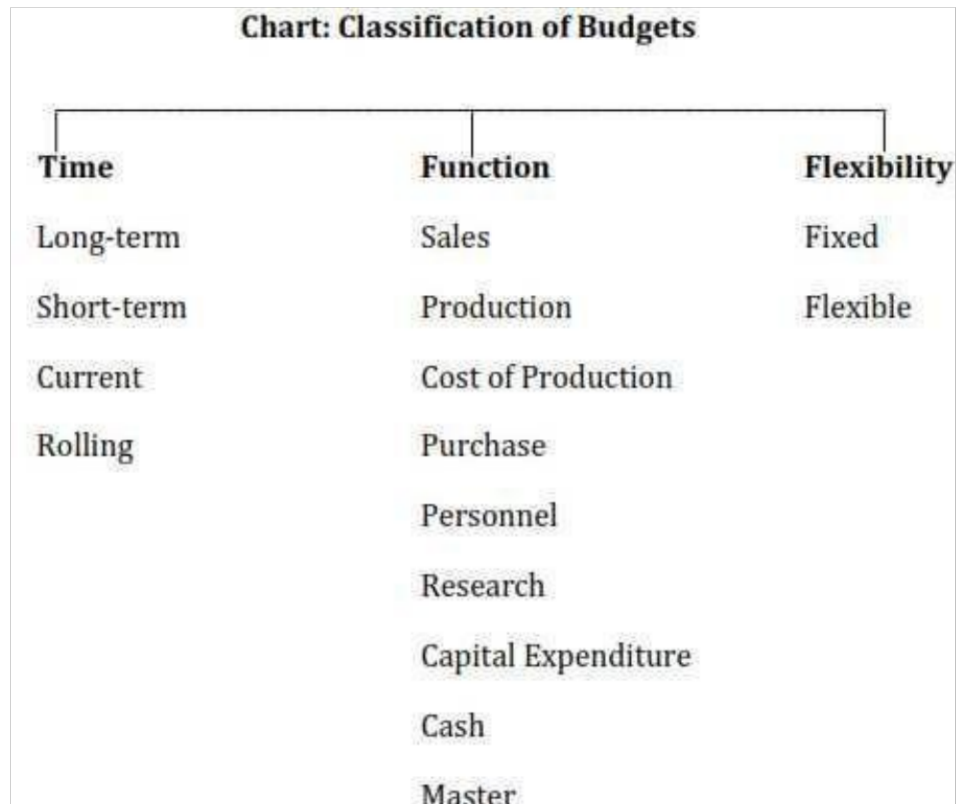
Chart: Classification of Budgets

Time

Long-term

Short-term

Current

Rolling

Function

Sales

Production

Cost of Production

Purchase

Personnel

Research

Capital Expenditure

Cash

Master

Flexibility

Fixed

Flexible